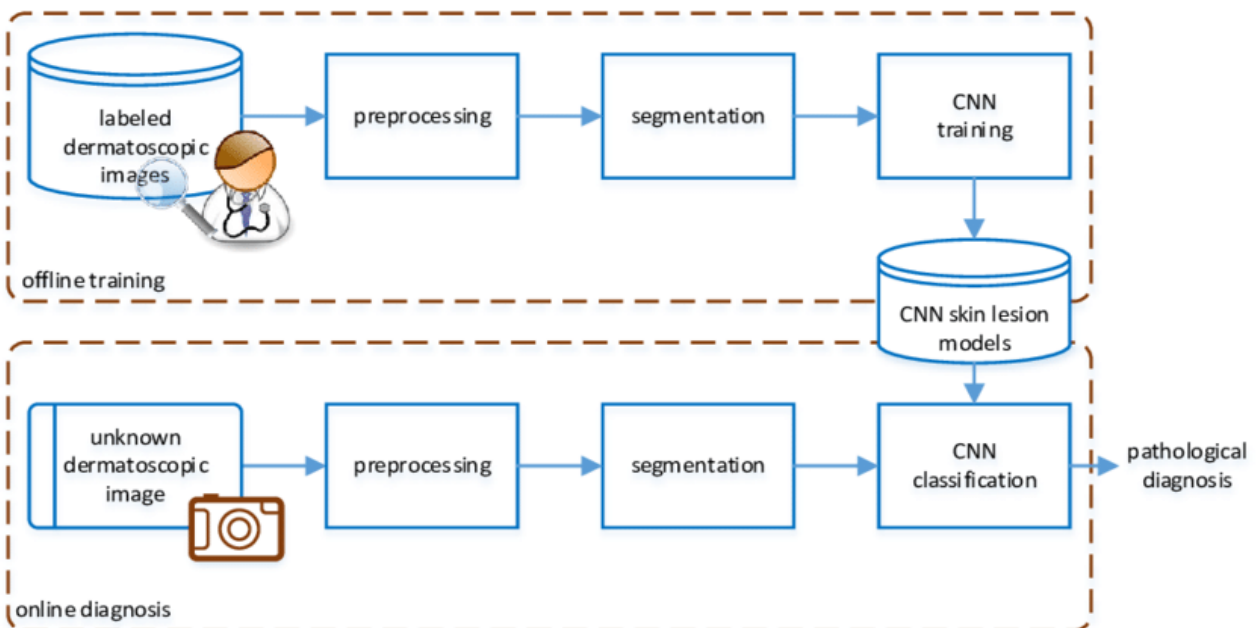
labeled dermatoscopic images

preprocessing

segmentation

CNN training

offline training

CNN skin lesion models

unknown dermatoscopic image

preprocessing

segmentation

CNN classification

pathological diagnosis

online diagnosis